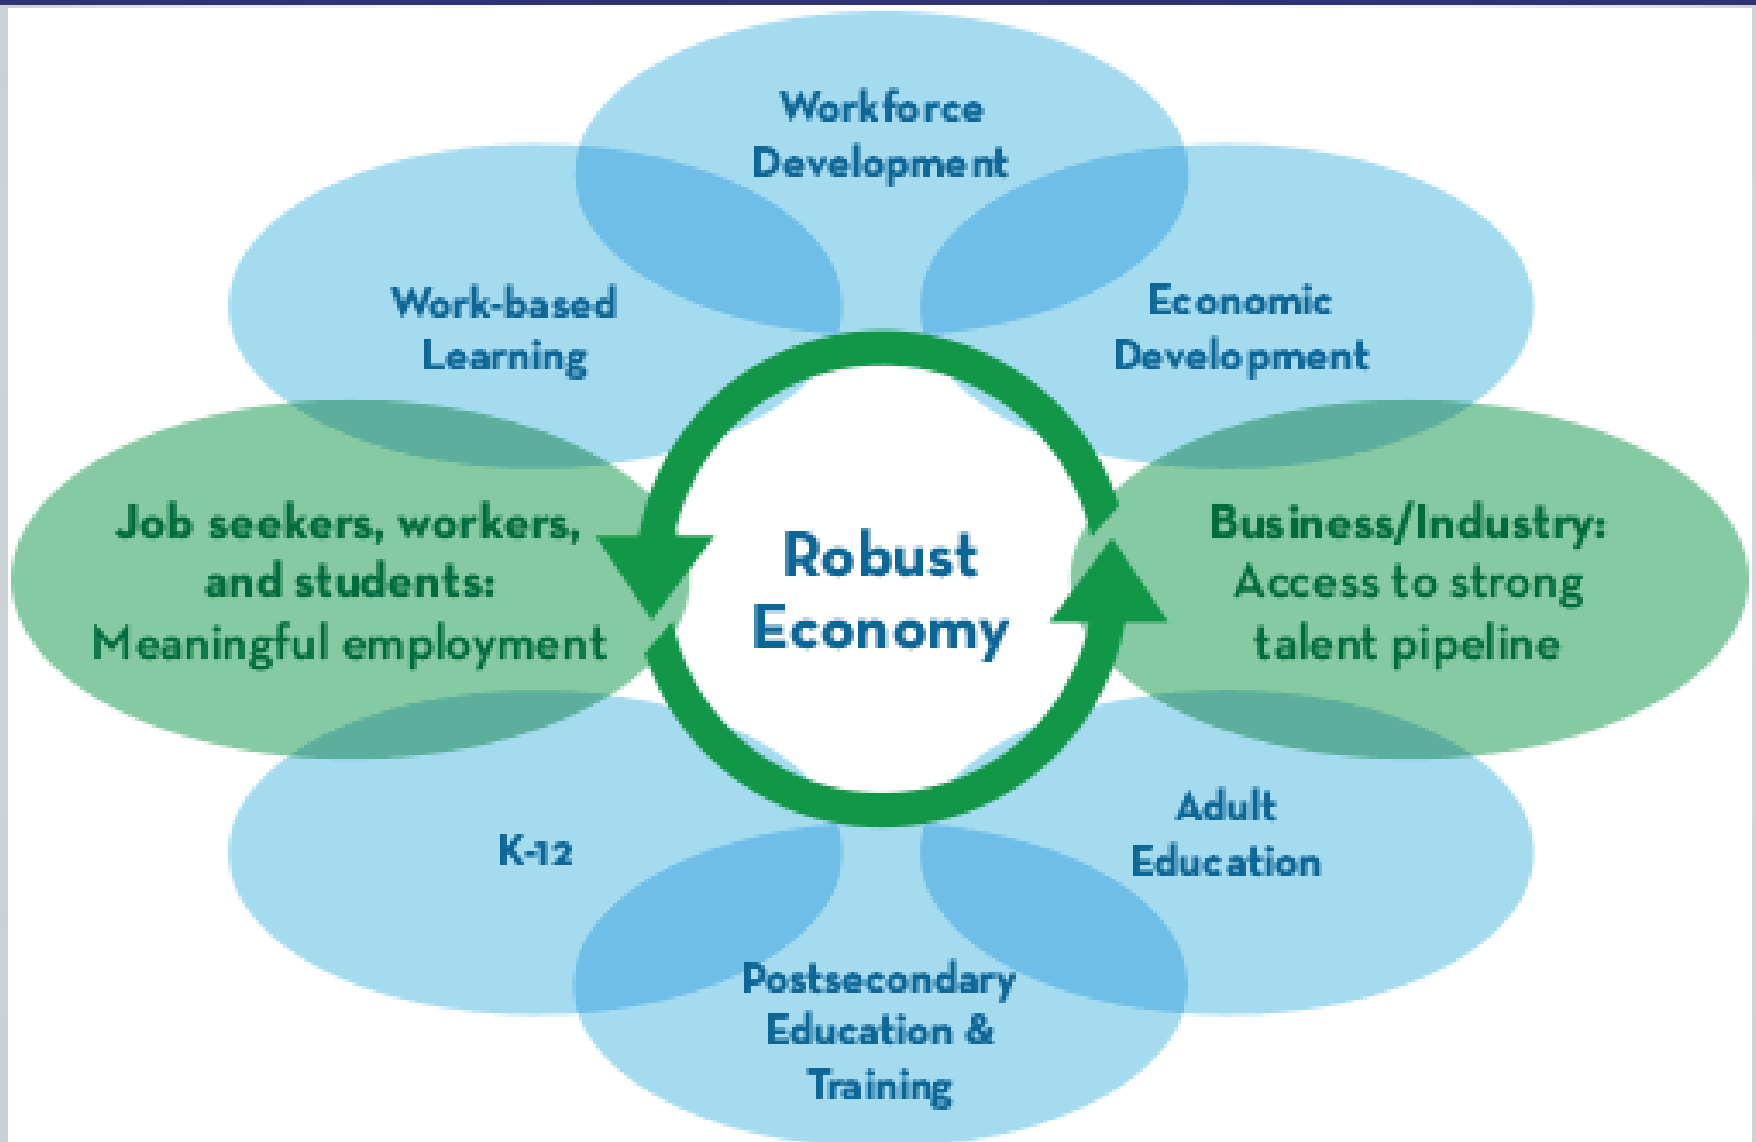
Workforce Development

Work-based Learning

Economic Development

Job seekers, workers, and students: Meaningful employment

Robust Economy

Business/Industry: Access to strong talent pipeline

K-12

Adult Education

Postsecondary Education & Training